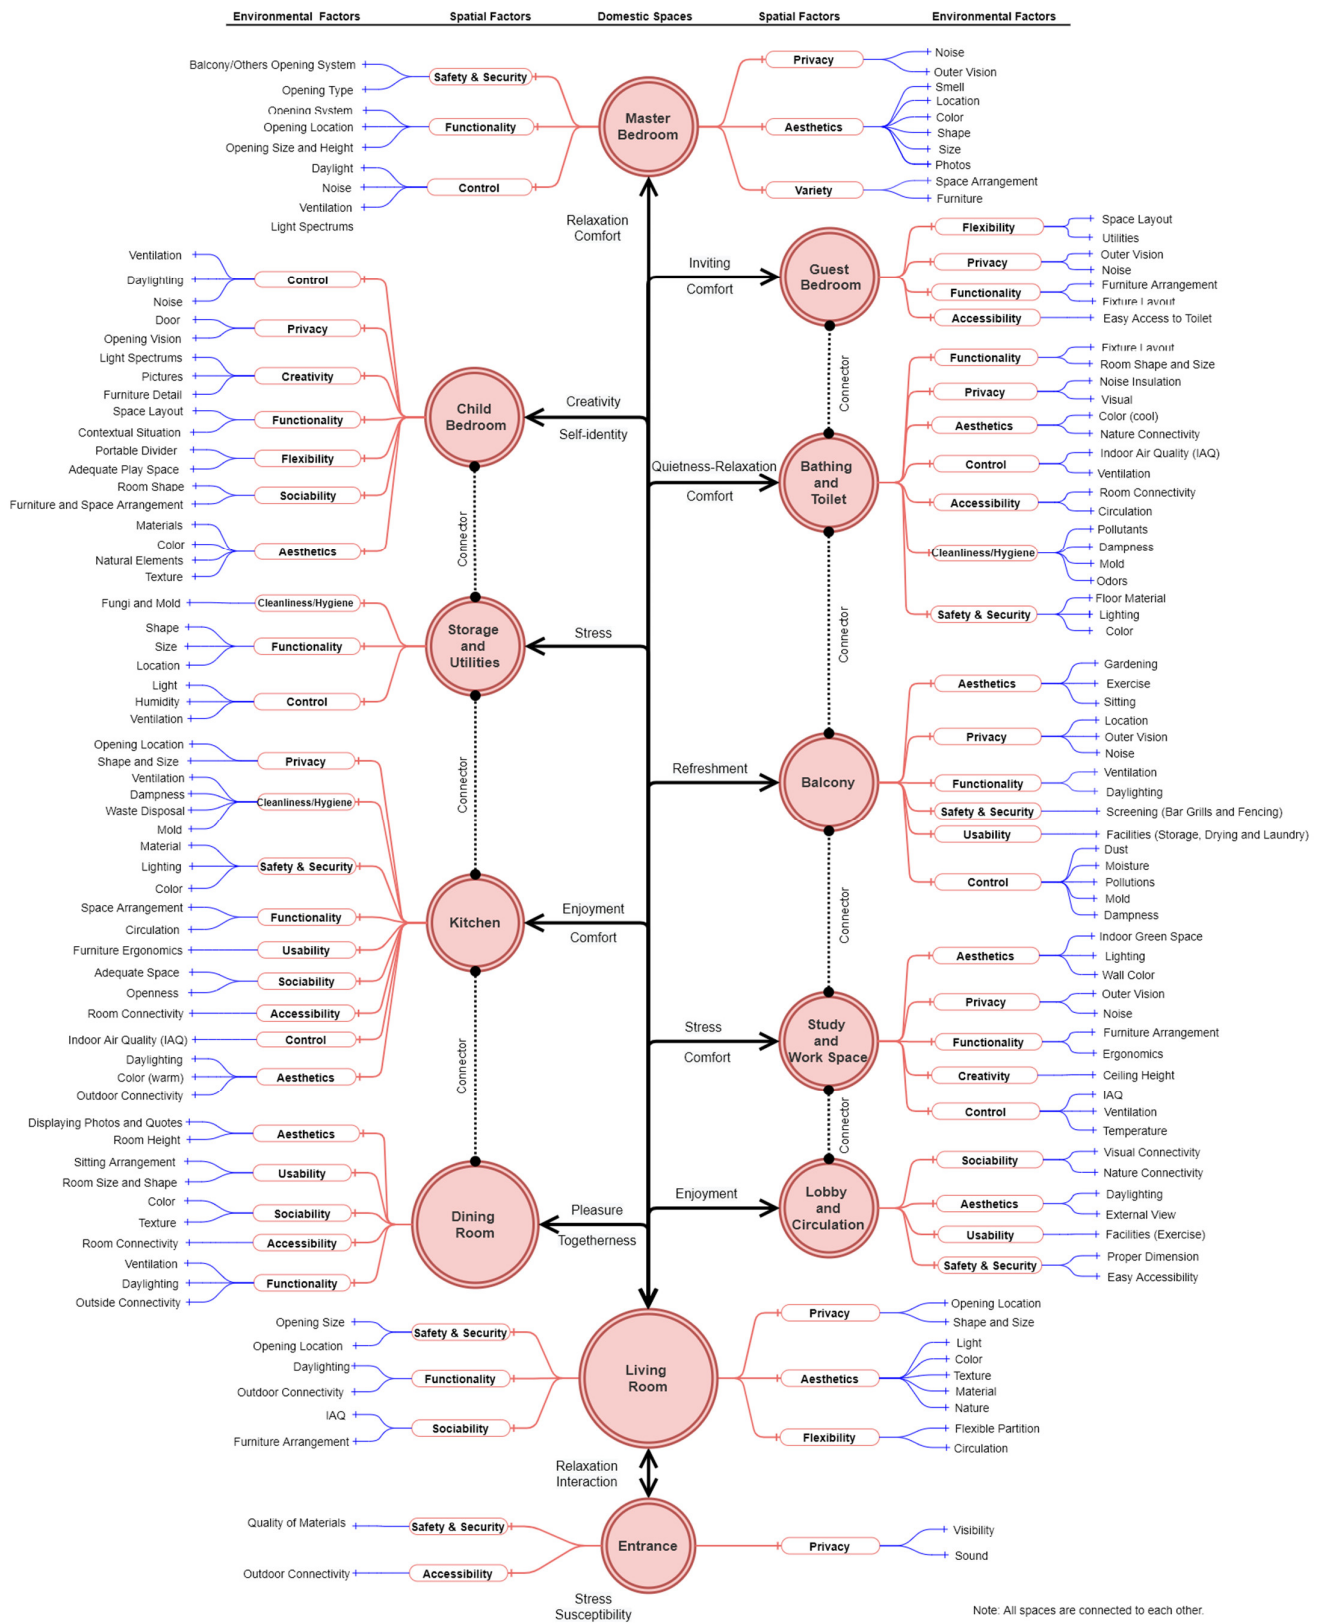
Environmental Factors | Spatial Factors | Domestic Spaces | Spatial Factors | Environmental Factors

Balcony/Others Opening System
Opening Type
Opening System
Opening Location
Opening Size and Height
Daylight
Noise
Ventilation
Light Spectrums

Safety & Security
Functionality
Control

Master Bedroom

Privacy
Aesthetics
Variety

Noise
Outer Vision
Smell
Location
Color
Shape
Size
Photos
Space Arrangement
Furniture

Relaxation Comfort

Inviting Comfort

Guest Bedroom

Flexibility
Privacy
Functionality
Accessibility

Space Layout
Utilities
Outer Vision
Noise
Furniture Arrangement
Fixture Layout
Easy Access to Toilet

Ventilation
Daylighting
Noise
Door
Opening Vision
Light Spectrums
Pictures
Furniture Detail
Space Layout
Contextual Situation
Portable Divider
Adequate Play Space
Room Shape
Furniture and Space Arrangement
Materials
Color
Natural Elements
Texture

Control
Privacy
Creativity
Functionality
Flexibility
Sociability
Aesthetics

Child Bedroom

Creativity
Self-identity

Connector

Quietness-Relaxation
Comfort

Bathing and Toilet

Functionality
Privacy
Aesthetics
Control
Accessibility
Cleanliness/Hygiene
Safety & Security

Fixture Layout
Room Shape and Size
Noise Insulation
Visual
Color (cool)
Nature Connectivity
Indoor Air Quality (IAQ)
Ventilation
Room Connectivity
Circulation
Pollutants
Dampness
Mold
Odors
Floor Material
Lighting
Color

Fungi and Mold
Shape
Size
Location
Light
Humidity
Ventilation

Cleanliness/Hygiene
Functionality
Control

Storage and Utilities

Stress

Connector

Refreshment

Balcony

Aesthetics
Privacy
Functionality
Safety & Security
Usability
Control

Gardening
Exercise
Sitting
Location
Outer Vision
Noise
Ventilation
Daylighting
Screening (Bar Grills and Fencing)
Facilities (Storage, Drying and Laundry)
Dust
Moisture
Pollutions
Mold
Dampness

Opening Location
Shape and Size
Ventilation
Dampness
Waste Disposal
Mold
Material
Lighting
Color
Space Arrangement
Circulation
Furniture Ergonomics
Adequate Space
Openness
Room Connectivity
Indoor Air Quality (IAQ)
Daylighting
Color (warm)
Outdoor Connectivity

Privacy
Cleanliness/Hygiene
Safety & Security
Functionality
Usability
Sociability
Accessibility
Control
Aesthetics

Kitchen

Enjoyment
Comfort

Connector

Stress
Comfort

Study and Work Space

Aesthetics
Privacy
Functionality
Creativity
Control

Indoor Green Space
Lighting
Wall Color
Outer Vision
Noise
Furniture Arrangement
Ergonomics
Ceiling Height
IAQ
Ventilation
Temperature

Connector

Displaying Photos and Quotes
Room Height
Sitting Arrangement
Room Size and Shape
Color
Texture
Room Connectivity
Ventilation
Daylighting
Outside Connectivity

Aesthetics
Usability
Sociability
Accessibility
Functionality

Dining Room

Pleasure
Togetherness

Enjoyment

Lobby and Circulation

Sociability
Aesthetics
Usability
Safety & Security

Visual Connectivity
Nature Connectivity
Daylighting
External View
Facilities (Exercise)
Proper Dimension
Easy Accessibility

Opening Size
Opening Location
Daylighting
Outdoor Connectivity
IAQ
Furniture Arrangement

Safety & Security
Functionality
Sociability

Living Room

Privacy
Aesthetics
Flexibility

Opening Location
Shape and Size
Light
Color
Texture
Material
Nature
Flexible Partition
Circulation

Relaxation
Interaction

Quality of Materials
Outdoor Connectivity

Safety & Security
Accessibility

Entrance

Privacy

Visibility
Sound

Stress
Susceptibility

Note: All spaces are connected to each other.